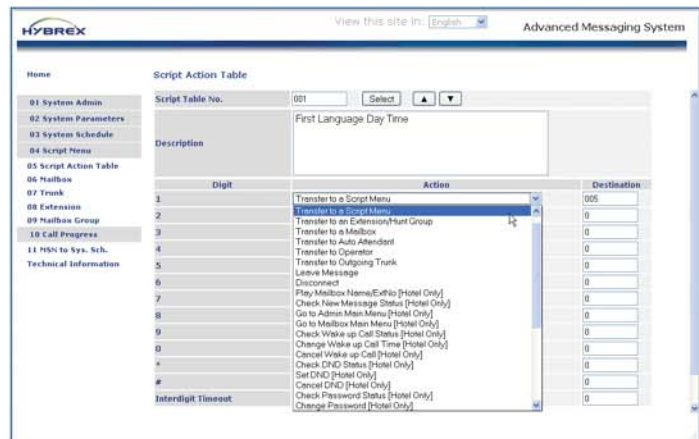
HYBREX

View this site in: English

Advanced Messaging System

Home

01 System Admin
02 System Parameters
03 System Schedule
04 Script Menu
05 Script Action Table
06 Mailbox
07 Trunk
08 Extension
09 Mailbox Group
10 Call Progress
11 MSN to Sys. Sch.
Technical Information

Script Action Table

Script Table No. 001 Select ▲ ▼

Description
First Language Day Time

| Digit | Action | Destination |
|---|---|---|
| 1 | Transfer to a Script Menu | 005 |
| 2 | | 0 |
| 3 | | 0 |
| 4 | | 0 |
| 5 | | 0 |
| 6 | | 0 |
| 7 | | 0 |
| 8 | | 0 |
| 9 | | 0 |
| 0 | | 0 |
| * | | 0 |
| # | | 0 |
| Interdigit Timeout | | 0 |

Transfer to a Script Menu
Transfer to an Extension/Hunt Group
Transfer to a Mailbox
Transfer to Auto Attendant
Transfer to Operator
Transfer to Outgoing Trunk
Leave Message
Disconnect
Play Mailbox Name/ExtNo [Hotel Only]
Check New Message Status [Hotel Only]
Go to Admin Main Menu [Hotel Only]
Go to Mailbox Main Menu [Hotel Only]
Check Wake up Call Status [Hotel Only]
Change Wake up Call Time [Hotel Only]
Cancel Wake up Call [Hotel Only]
Check DND Status [Hotel Only]
Set DND [Hotel Only]
Cancel DND [Hotel Only]
Check Password Status [Hotel Only]
Change Password [Hotel Only]